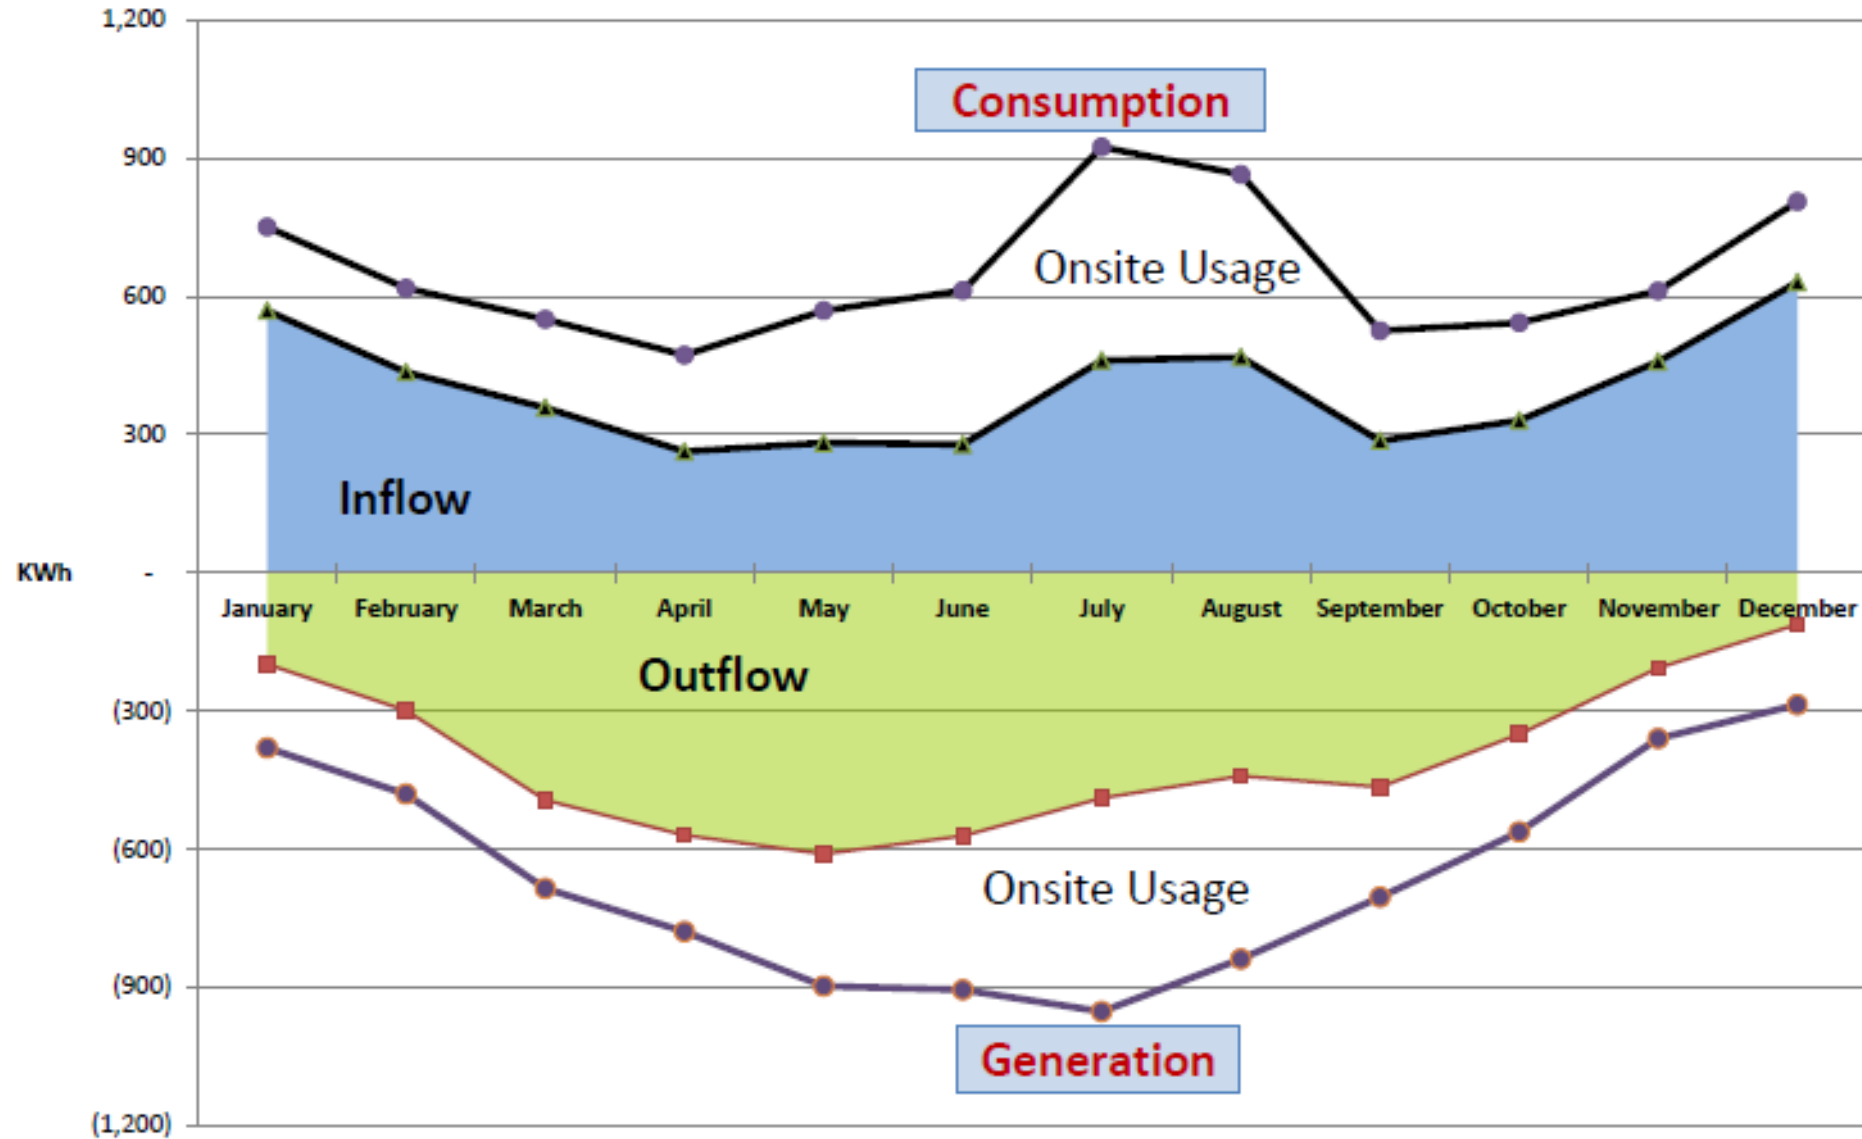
1,200

900

600

300

KWh -

(300)

(600)

(900)

(1,200)

Consumption

Onsite Usage

Inflow

January February March April May June July August September October November December

Outflow

Onsite Usage

Generation